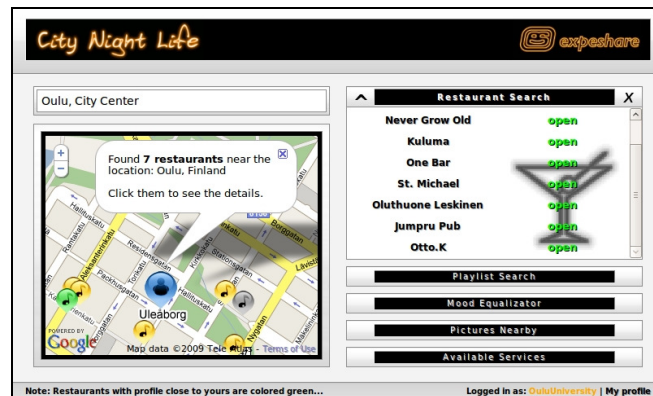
City Night Life

expeshare

Oulu, City Center

Found **7 restaurants** near the location: Oulu, Finland

Click them to see the details.

Uleaborg

Hallituskatu

Residenssikatu

Aleksanterinkatu

Pakkahuoneenkatu

Rantakatu

Saaristonkatu

Kirkkokatu

Isokatu

Asemakatu

Torikatu

Kauppurienkatu

Heikinkatu

Linnankatu

Borgatan

POWERED BY Google

Map data ©2009 Tele Atlas - Terms of Use

Restaurant Search

X

| | |
|---|---|
| Never Grow Old | open |
| Kuluma | open |
| One Bar | open |
| St. Michael | open |
| Oluthuone Leskinen | open |
| Jumpru Pub | open |
| Otto.K | open |

Playlist Search

Mood Equalizer

Pictures Nearby

Available Services

Note: Restaurants with profile close to yours are colored green...

Logged in as: OuluUniversity | My profile